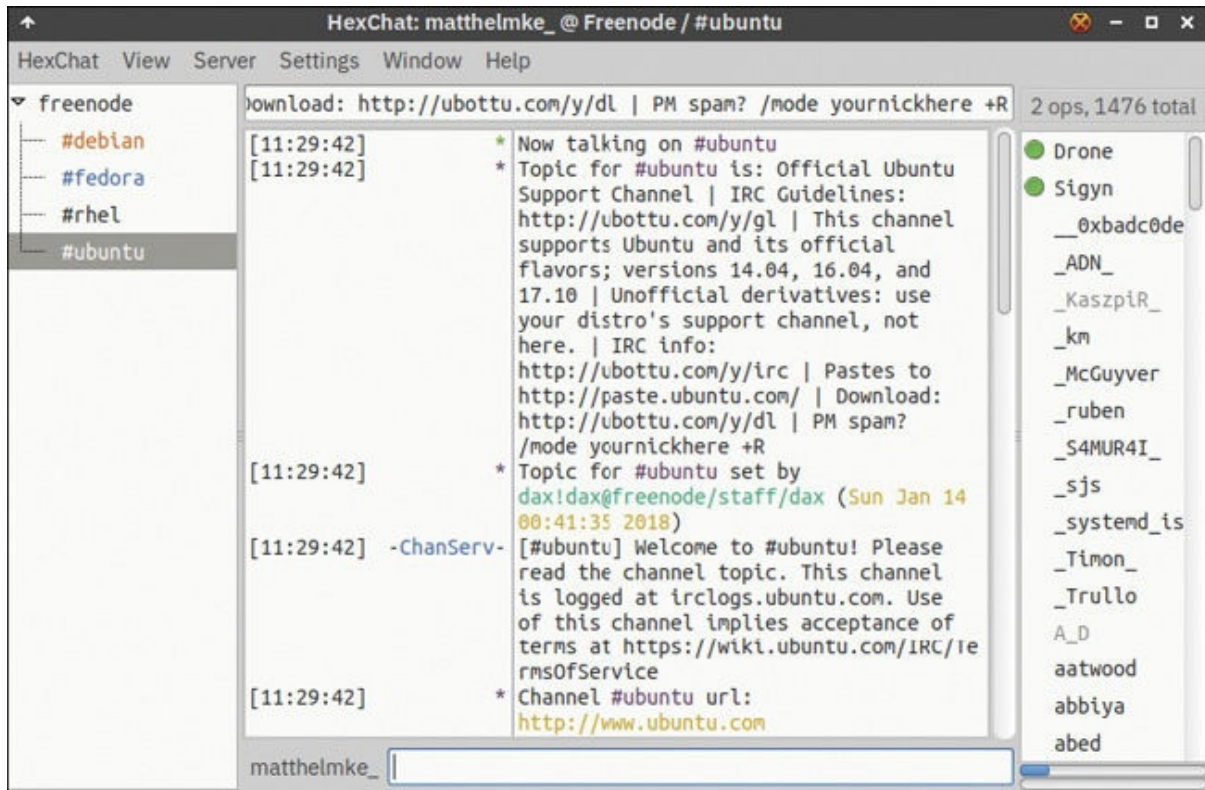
HexChat: matthelmke_ @ Freenode / #ubuntu

HexChat View Server Settings Window Help

freenode
#debian
#fedora
#rhel
#ubuntu

Download: http://ubottu.com/y/dl | PM spam? /mode yournickhere +R

2 ops, 1476 total

[11:29:42] * Now talking on #ubuntu
[11:29:42] * Topic for #ubuntu is: Official Ubuntu Support Channel | IRC Guidelines: http://ubottu.com/y/gl | This channel supports Ubuntu and its official flavors; versions 14.04, 16.04, and 17.10 | Unofficial derivatives: use your distro's support channel, not here. | IRC info: http://ubottu.com/y/irc | Pastes to http://paste.ubuntu.com/ | Download: http://ubottu.com/y/dl | PM spam? /mode yournickhere +R
[11:29:42] * Topic for #ubuntu set by dax!dax@freenode/staff/dax (Sun Jan 14 00:41:35 2018)
[11:29:42] -ChanServ- [#ubuntu] Welcome to #ubuntu! Please read the channel topic. This channel is logged at irclogs.ubuntu.com. Use of this channel implies acceptance of terms at https://wiki.ubuntu.com/IRC/TermsOfService
[11:29:42] * Channel #ubuntu url: http://www.ubuntu.com

Drone
Sigyn
__0xbadc0de
_ADN_
_KaszpiR_
_km
_McGuyver
_ruben
_S4MUR4I_
_sjs
_systemd_is
_Timon_
_Trullo
A_D
aatwood
abbiya
abed

matthelmke_